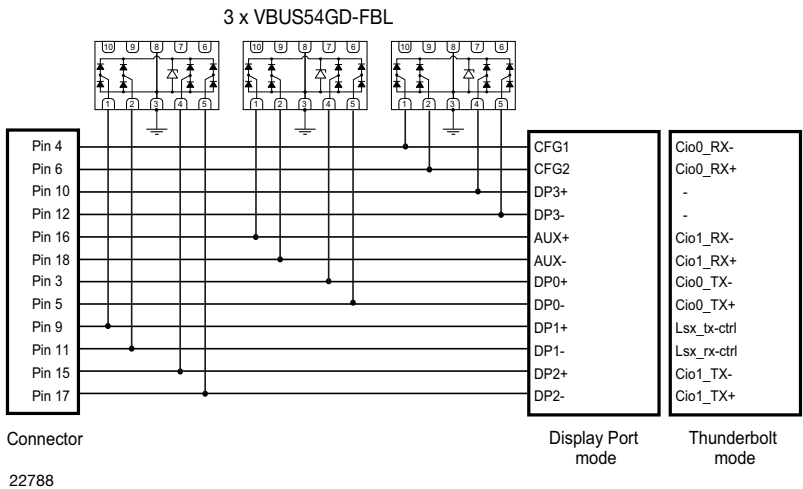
3 x VBUS54GD-FBL

10 9 8 7 6
1 2 3 4 5

10 9 8 7 6
1 2 3 4 5

10 9 8 7 6
1 2 3 4 5

| Pin 4 | CFG1 | Cio0_RX- |
|---|---|---|
| Pin 6 | CFG2 | Cio0_RX+ |
| Pin 10 | DP3+ | - |
| Pin 12 | DP3- | - |
| Pin 16 | AUX+ | Cio1_RX- |
| Pin 18 | AUX- | Cio1_RX+ |
| Pin 3 | DP0+ | Cio0_TX- |
| Pin 5 | DP0- | Cio0_TX+ |
| Pin 9 | DP1+ | Lsx_tx-ctrl |
| Pin 11 | DP1- | Lsx_rx-ctrl |
| Pin 15 | DP2+ | Cio1_TX- |
| Pin 17 | DP2- | Cio1_TX+ |

Connector

Display Port mode

Thunderbolt mode

22788